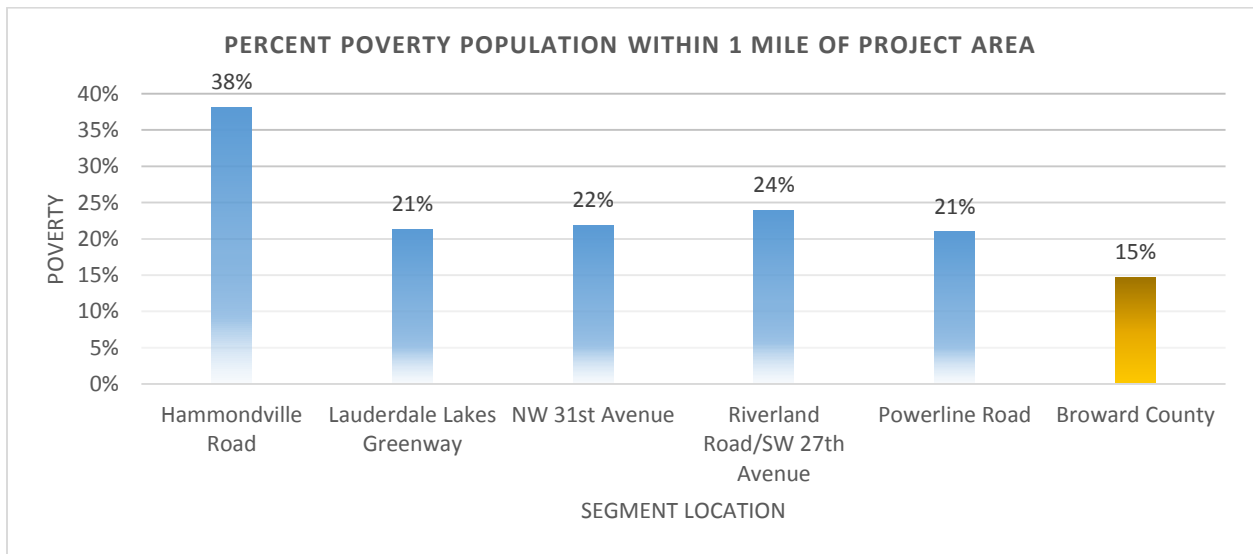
PERCENT POVERTY POPULATION WITHIN 1 MILE OF PROJECT AREA

POVERTY

40%
35%
30%
25%
20%
15%
10%
5%
0%

38%
21%
22%
24%
21%
15%

Hammondville Road
Lauderdale Lakes Greenway
NW 31st Avenue
Riverland Road/SW 27th Avenue
Powerline Road
Broward County

SEGMENT LOCATION